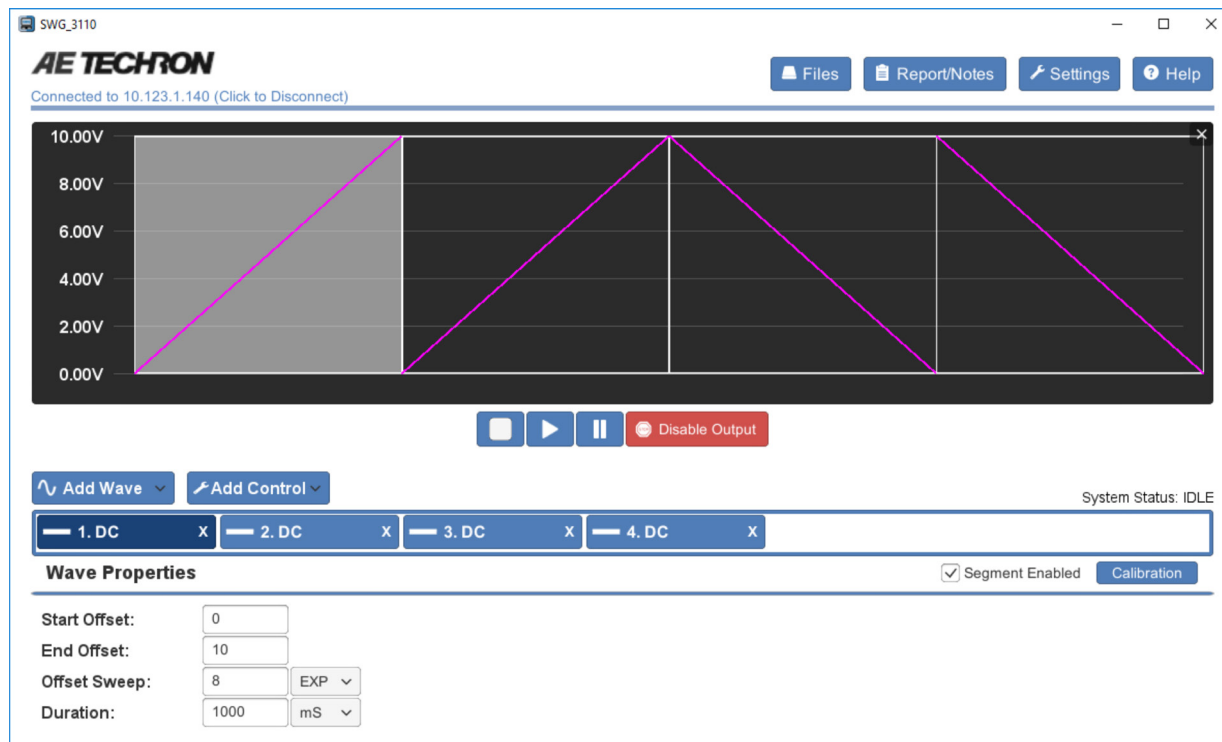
SWG_3110

AE TECHRON

Connected to 10.123.1.140 (Click to Disconnect)

Files Report/Notes Settings Help

10.00V
8.00V
6.00V
4.00V
2.00V
0.00V

Disable Output

Add Wave Add Control

System Status: IDLE

1. DC X 2. DC X 3. DC X 4. DC X

Wave Properties

Segment Enabled Calibration

Start Offset: 0
End Offset: 10
Offset Sweep: 8 EXP
Duration: 1000 mS